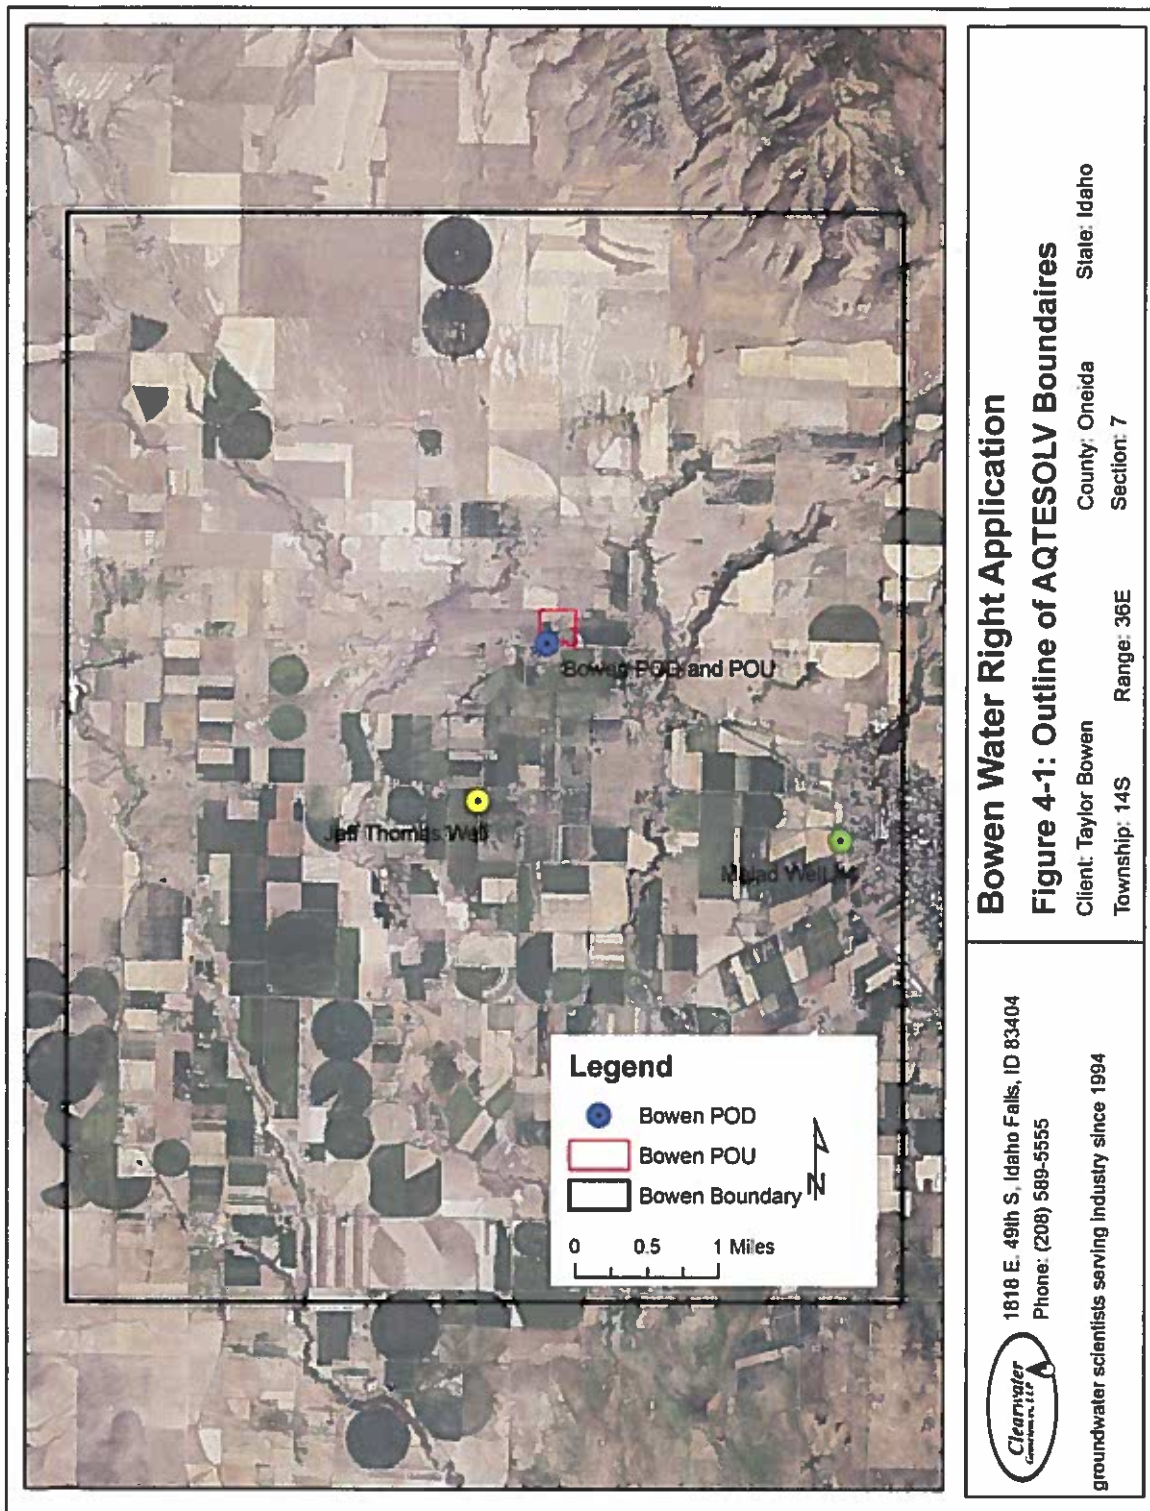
Bowen Water Right Application

Figure 4-1: Outline of AQTESOLV Boundaires

Client: Taylor Bowen
County: Oneida
State: Idaho
Township: 14S
Range: 36E
Section: 7

Clearwater Geosciences, LLP

1818 E. 49th S, Idaho Falls, ID 83404
Phone: (208) 589-5555

groundwater scientists serving industry since 1994

Bowen POD and POU

Jeff Thomas Well

Malad Well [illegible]

Legend
Bowen POD
Bowen POU
Bowen Boundary

N

0 0.5 1 Miles